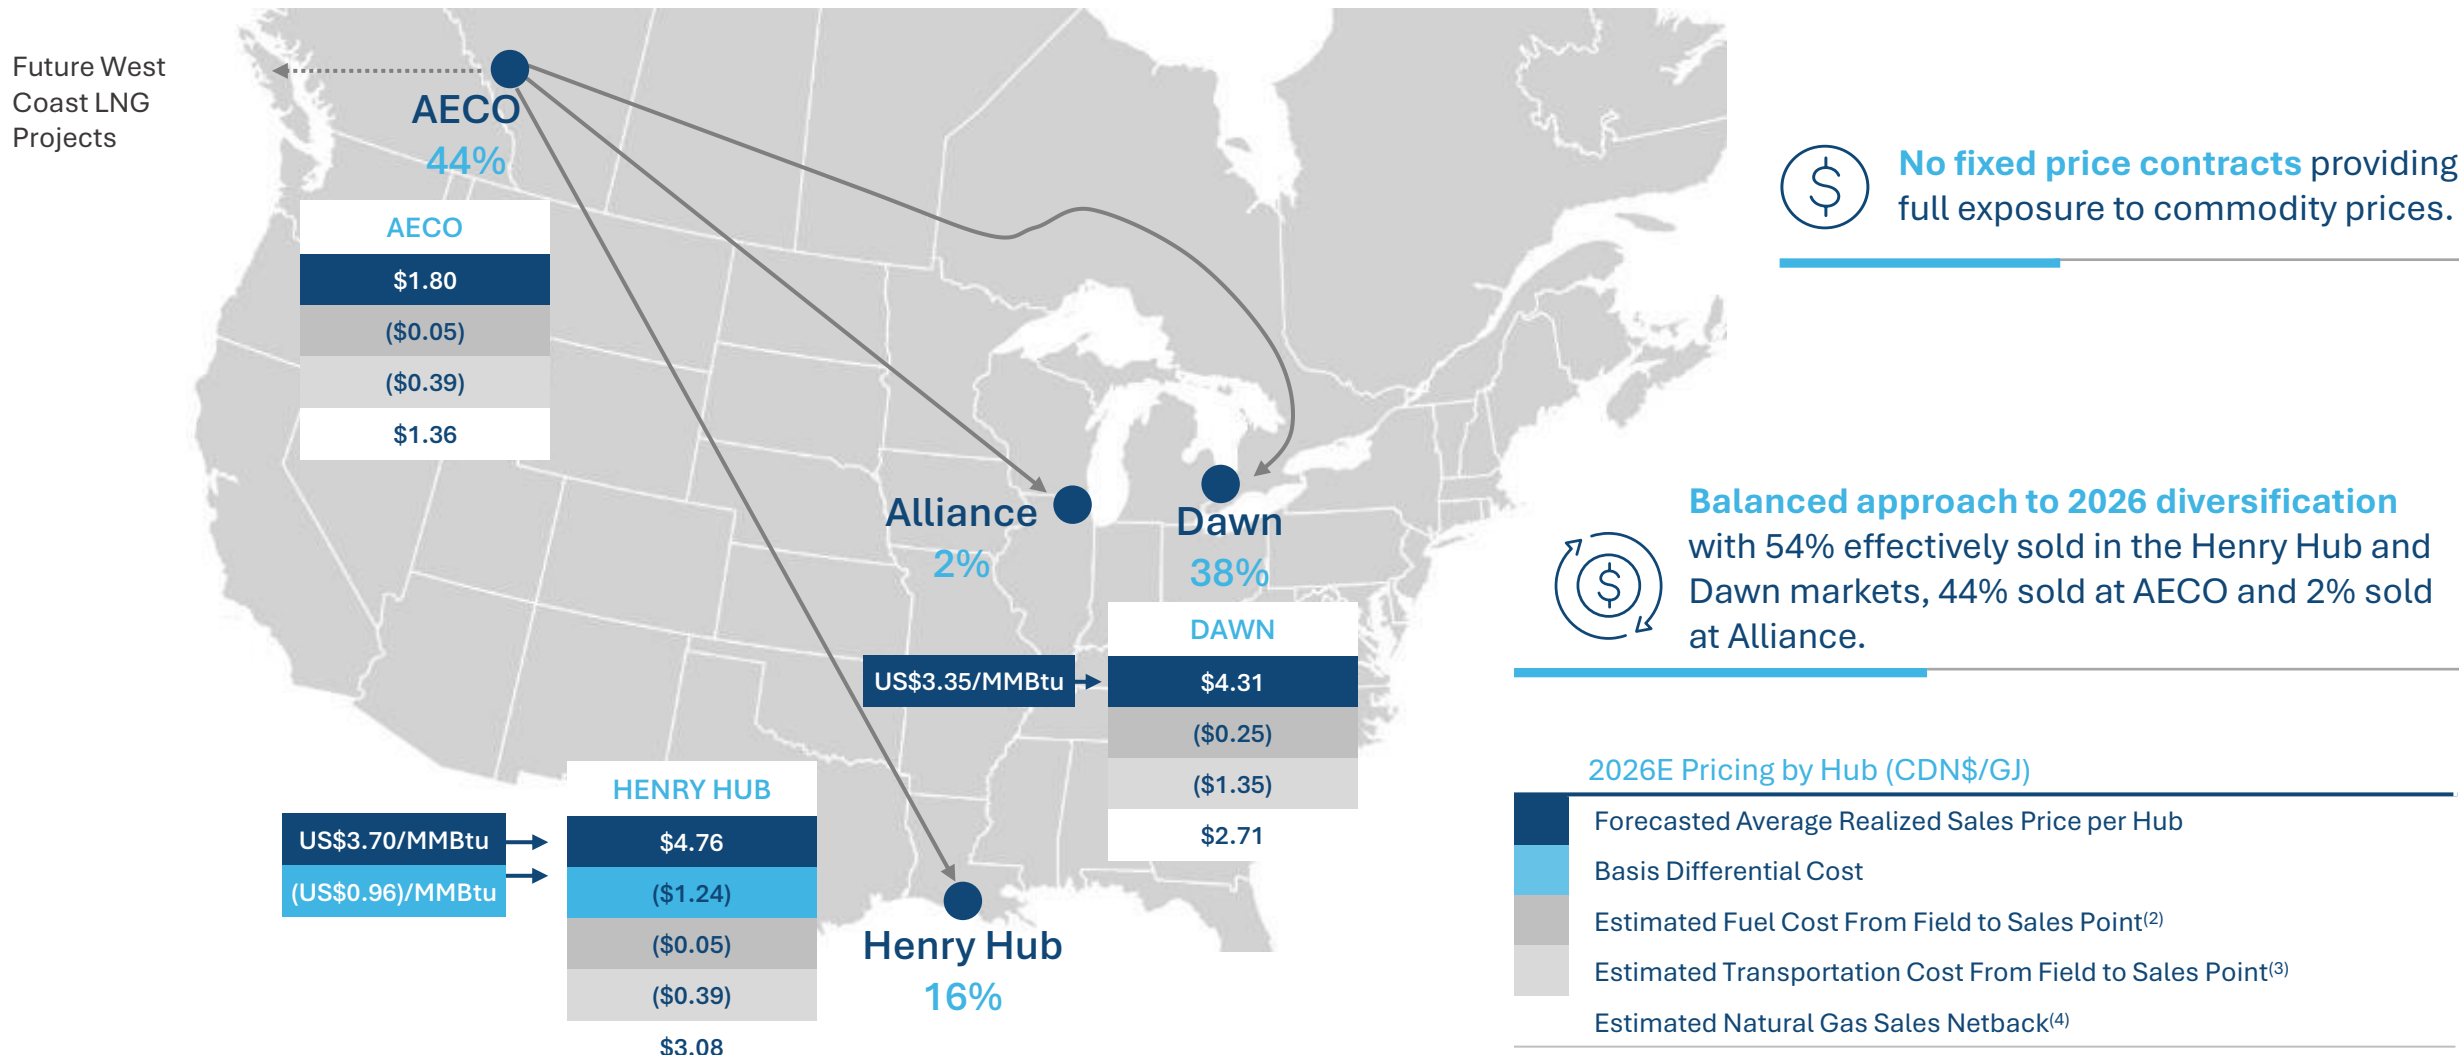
Future West Coast LNG Projects

AECO
44%

| AECO |
|---|
| $1.80 |
| ($0.05) |
| ($0.39) |
| $1.36 |

Alliance
2%

Dawn
38%

US$3.35/MMBtu

| DAWN |
|---|
| $4.31 |
| ($0.25) |
| ($1.35) |
| $2.71 |

US$3.70/MMBtu
(US$0.96)/MMBtu

| HENRY HUB |
|---|
| $4.76 |
| ($1.24) |
| ($0.05) |
| ($0.39) |
| $3.08 |

Henry Hub
16%

No fixed price contracts providing full exposure to commodity prices.

Balanced approach to 2026 diversification with 54% effectively sold in the Henry Hub and Dawn markets, 44% sold at AECO and 2% sold at Alliance.

2026E Pricing by Hub (CDN$/GJ)

Forecasted Average Realized Sales Price per Hub
Basis Differential Cost
Estimated Fuel Cost From Field to Sales Point$^{(2)}$
Estimated Transportation Cost From Field to Sales Point$^{(3)}$
Estimated Natural Gas Sales Netback$^{(4)}$